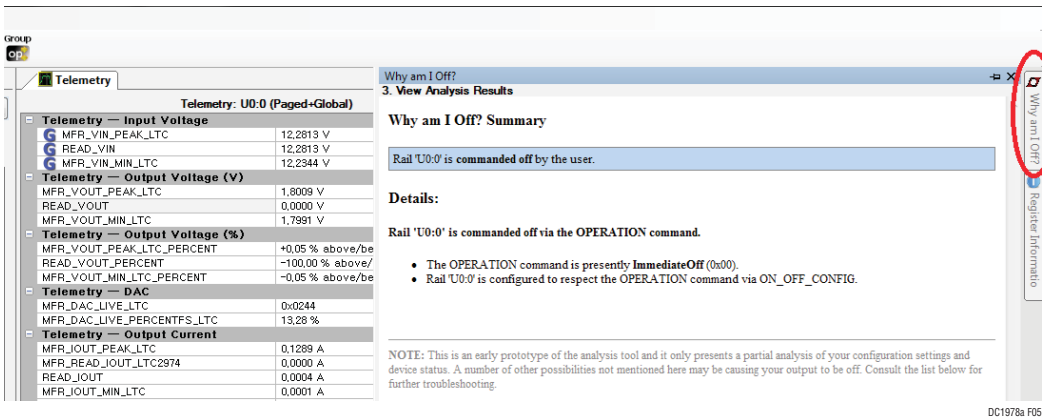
Group
op

Telemetry

Telemetry: U0:0 (Paged+Global)

| Telemetry — Input Voltage | |
|---|---|
| MFR_VIN_PEAK_LTC | 12,2813 V |
| READ_VIN | 12,2813 V |
| MFR_VIN_MIN_LTC | 12,2344 V |
| Telemetry — Output Voltage (V) | |
| MFR_VOUT_PEAK_LTC | 1,8009 V |
| READ_VOUT | 0,0000 V |
| MFR_VOUT_MIN_LTC | 1,7991 V |
| Telemetry — Output Voltage (%) | |
| MFR_VOUT_PEAK_LTC_PERCENT | +0,05 % above/be |
| READ_VOUT_PERCENT | −100,00 % above/ |
| MFR_VOUT_MIN_LTC_PERCENT | −0,05 % above/be |
| Telemetry — DAC | |
| MFR_DAC_LIVE_LTC | 0x0244 |
| MFR_DAC_LIVE_PERCENTFS_LTC | 13,28 % |
| Telemetry — Output Current | |
| MFR_IOUT_PEAK_LTC | 0,1289 A |
| MFR_READ_IOUT_LTC2974 | 0,0000 A |
| READ_IOUT | 0,0004 A |
| MFR_IOUT_MIN_LTC | 0,0001 A |

Why am I Off?
3. View Analysis Results

Why am I Off? Summary

Rail 'U0:0' is commanded off by the user.

Details:

Rail 'U0:0' is commanded off via the OPERATION command.

• The OPERATION command is presently ImmediateOff (0x00).
• Rail 'U0:0' is configured to respect the OPERATION command via ON_OFF_CONFIG.

NOTE: This is an early prototype of the analysis tool and it only presents a partial analysis of your configuration settings and device status. A number of other possibilities not mentioned here may be causing your output to be off. Consult the list below for further troubleshooting.

Why am I Off?
Register Informatio

DC1978a F05